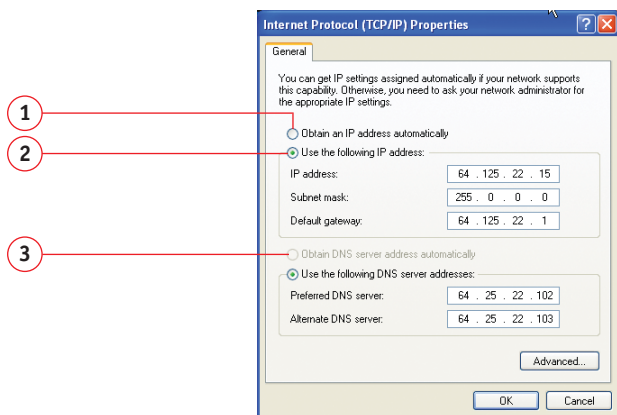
Internet Protocol (TCP/IP) Properties

?

General

You can get IP settings assigned automatically if your network supports this capability. Otherwise, you need to ask your network administrator for the appropriate IP settings.

1

Obtain an IP address automatically

2

Use the following IP address:

IP address: 64 . 125 . 22 . 15

Subnet mask: 255 . 0 . 0 . 0

Default gateway: 64 . 125 . 22 . 1

3

Obtain DNS server address automatically

Use the following DNS server addresses:

Preferred DNS server: 64 . 25 . 22 . 102

Alternate DNS server: 64 . 25 . 22 . 103

Advanced...

OK

Cancel